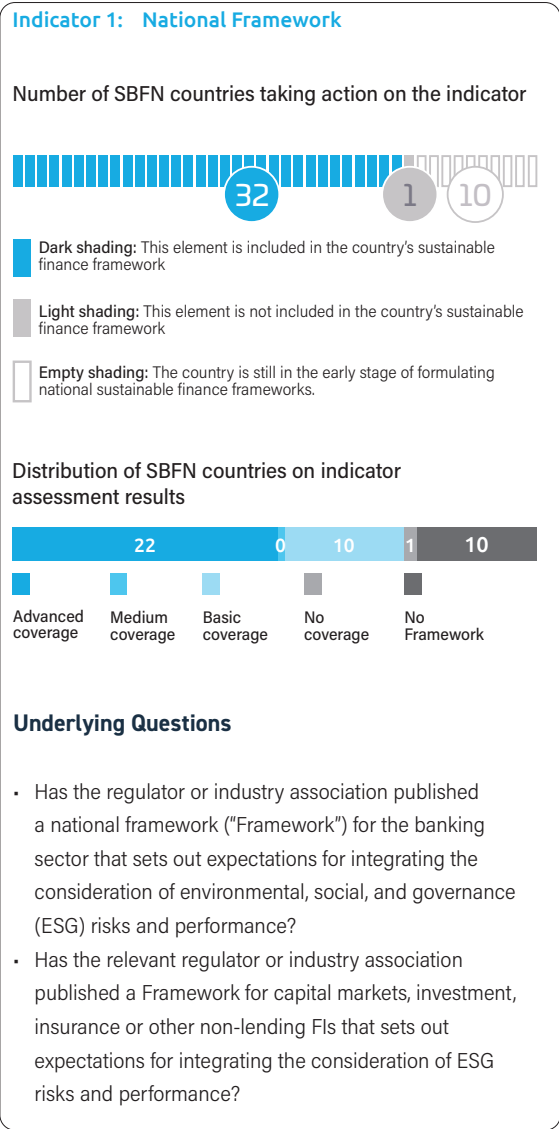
Indicator 1: National Framework

Number of SBFN countries taking action on the indicator

32 1 10

Dark shading: This element is included in the country's sustainable finance framework

Light shading: This element is not included in the country's sustainable finance framework

Empty shading: The country is still in the early stage of formulating national sustainable finance frameworks.

Distribution of SBFN countries on indicator assessment results

22 0 10 1 10

Advanced coverage

Medium coverage

Basic coverage

No coverage

No Framework

Underlying Questions

- Has the regulator or industry association published a national framework ("Framework") for the banking sector that sets out expectations for integrating the consideration of environmental, social, and governance (ESG) risks and performance?
- Has the relevant regulator or industry association published a Framework for capital markets, investment, insurance or other non-lending FIs that sets out expectations for integrating the consideration of ESG risks and performance?